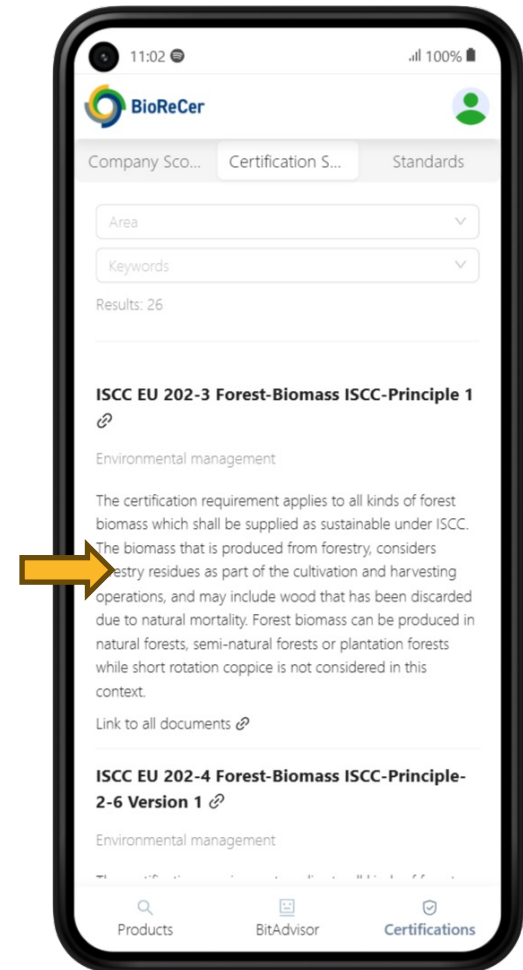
11:02

100%

BioReCer

Company Sco... Certification S... Standards

Area

Keywords

Results: 26

ISCC EU 202-3 Forest-Biomass ISCC-Principle 1

Environmental management

The certification requirement applies to all kinds of forest biomass which shall be supplied as sustainable under ISCC. The biomass that is produced from forestry, considers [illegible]estry residues as part of the cultivation and harvesting operations, and may include wood that has been discarded due to natural mortality. Forest biomass can be produced in natural forests, semi-natural forests or plantation forests while short rotation coppice is not considered in this context.

Link to all documents

ISCC EU 202-4 Forest-Biomass ISCC-Principle-2-6 Version 1

Environmental management

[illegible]

Products BitAdvisor Certifications